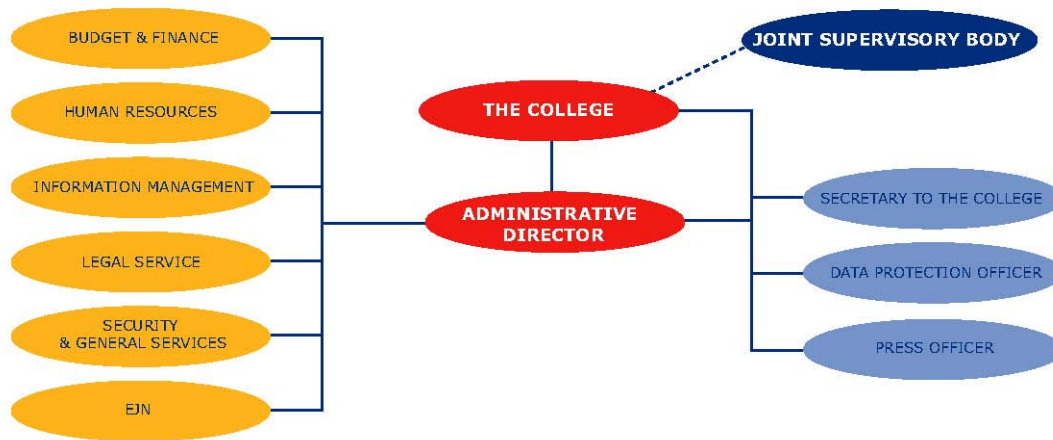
BUDGET & FINANCE

HUMAN RESOURCES

INFORMATION MANAGEMENT

LEGAL SERVICE

SECURITY & GENERAL SERVICES

EJN

JOINT SUPERVISORY BODY

THE COLLEGE

ADMINISTRATIVE DIRECTOR

SECRETARY TO THE COLLEGE

DATA PROTECTION OFFICER

PRESS OFFICER